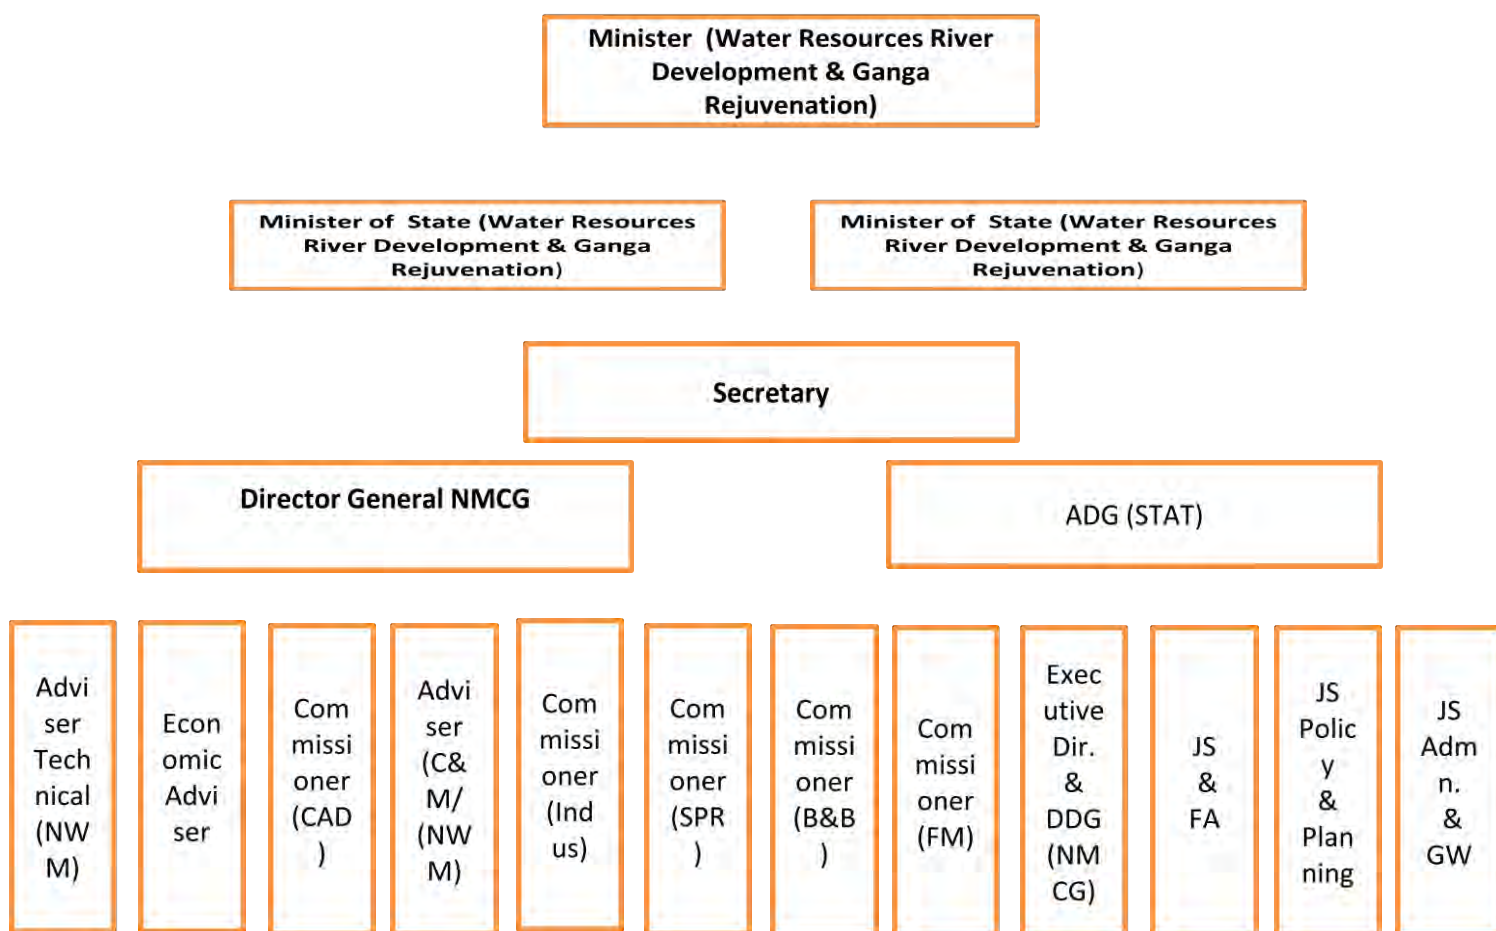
Minister (Water Resources River Development & Ganga Rejuvenation)

Minister of State (Water Resources River Development & Ganga Rejuvenation)

Minister of State (Water Resources River Development & Ganga Rejuvenation)

Secretary

Director General NMCG

ADG (STAT)

Adviser Technical (NWM)

Economic Adviser

Commissioner (CAD)

Adviser (C&M/ (NWM)

Commissioner (Indus)

Commissioner (SPR)

Commissioner (B&B)

Commissioner (FM)

Executive Dir. & DDG (NMCG)

JS & FA

JS Policy & Planning

JS Admn. & GW